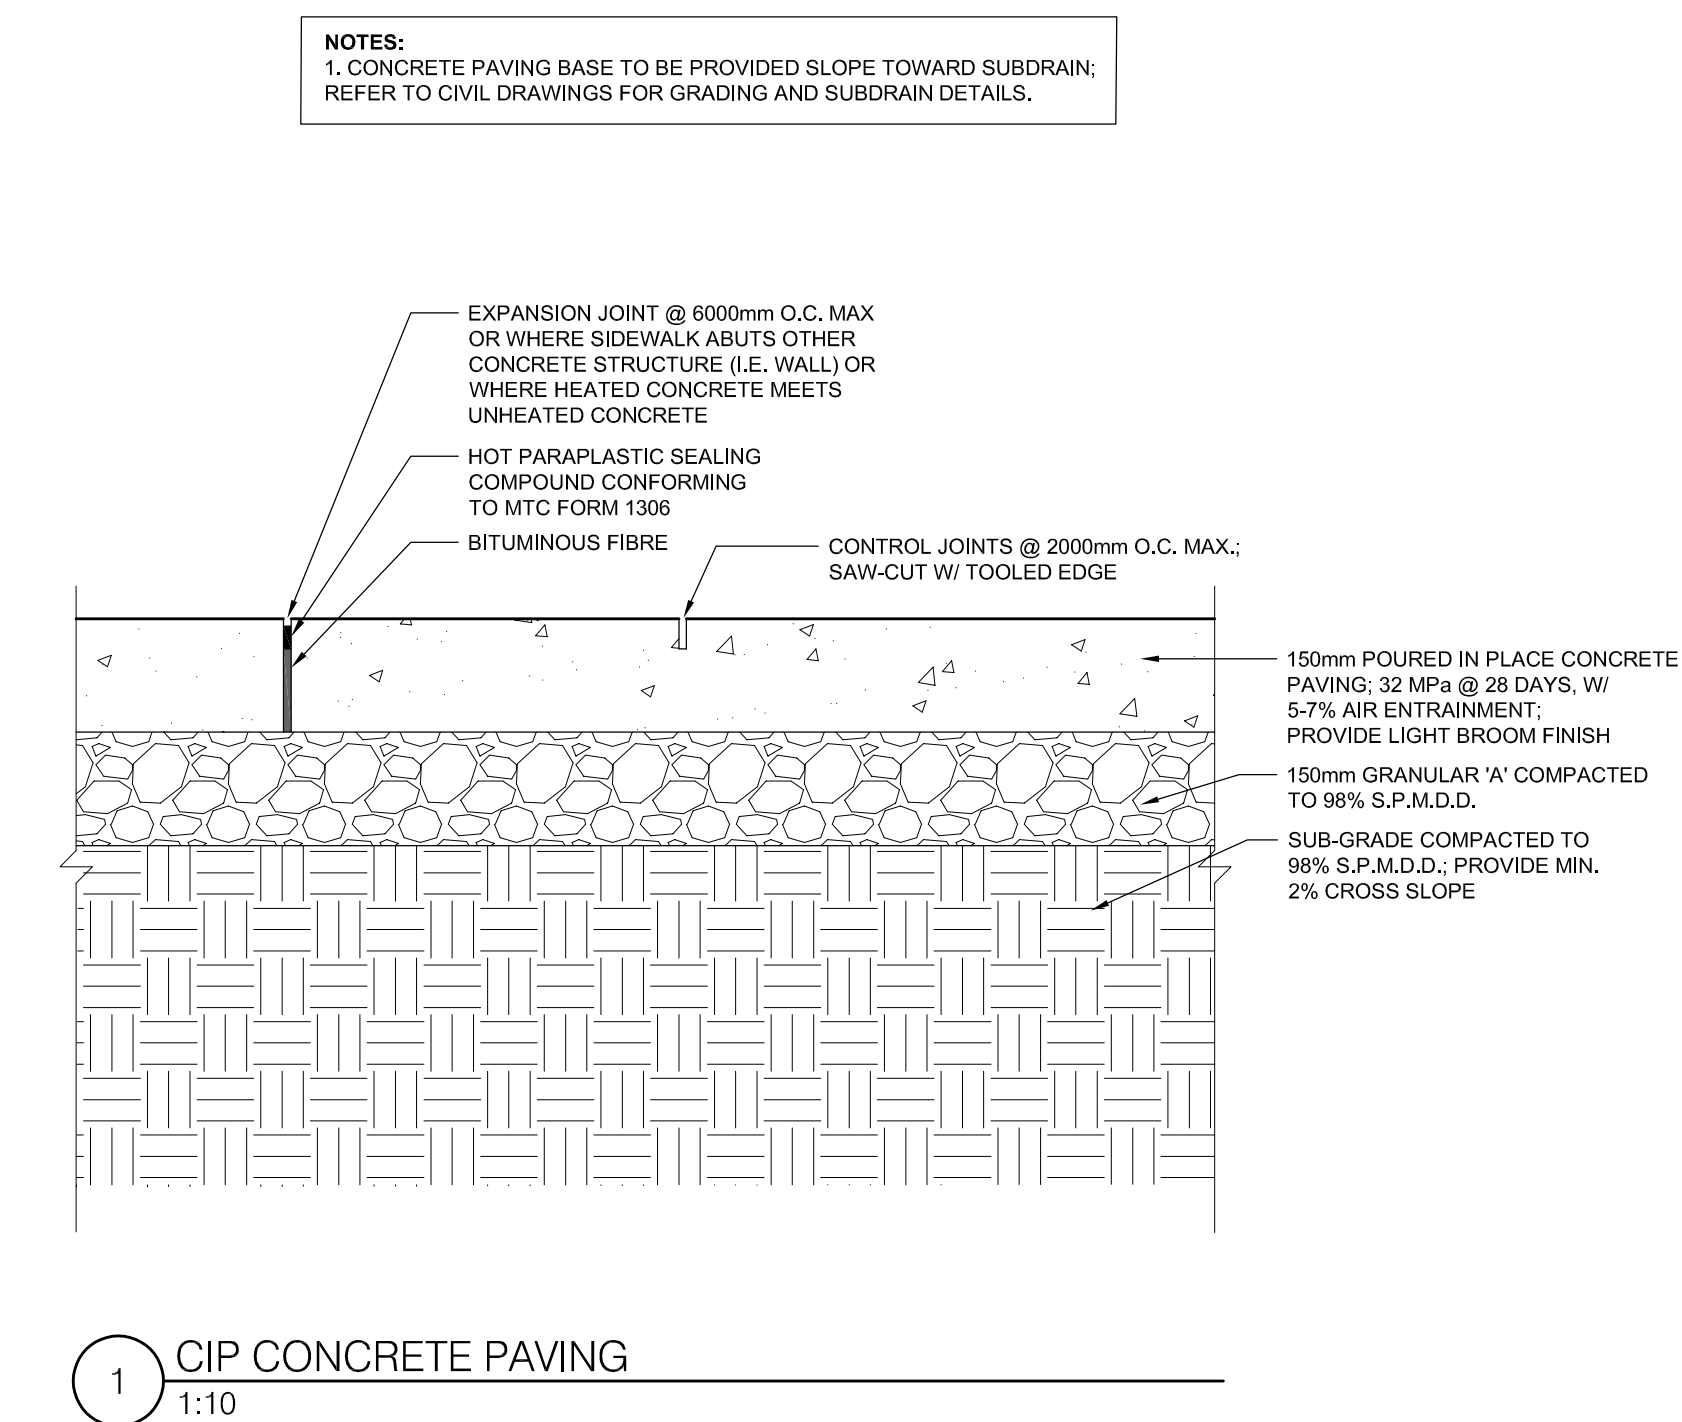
NOTES:
1. CONCRETE PAVING BASE TO BE PROVIDED SLOPE TOWARD SUBDRAIN; REFER TO CIVIL DRAWINGS FOR GRADING AND SUBDRAIN DETAILS.

EXPANSION JOINT @ 6000mm O.C. MAX OR WHERE SIDEWALK ABUTS OTHER CONCRETE STRUCTURE (I.E. WALL) OR WHERE HEATED CONCRETE MEETS UNHEATED CONCRETE

HOT PARAPLASTIC SEALING COMPOUND CONFORMING TO MTC FORM 1306

BITUMINOUS FIBRE

CONTROL JOINTS @ 2000mm O.C. MAX.; SAW-CUT W/ TOOLED EDGE

150mm POURED IN PLACE CONCRETE PAVING; 32 MPa @ 28 DAYS, W/ 5-7% AIR ENTRAINMENT; PROVIDE LIGHT BROOM FINISH

150mm GRANULAR 'A' COMPACTED TO 98% S.P.M.D.D.

SUB-GRADE COMPACTED TO 98% S.P.M.D.D.; PROVIDE MIN. 2% CROSS SLOPE

1
CIP CONCRETE PAVING
1:10